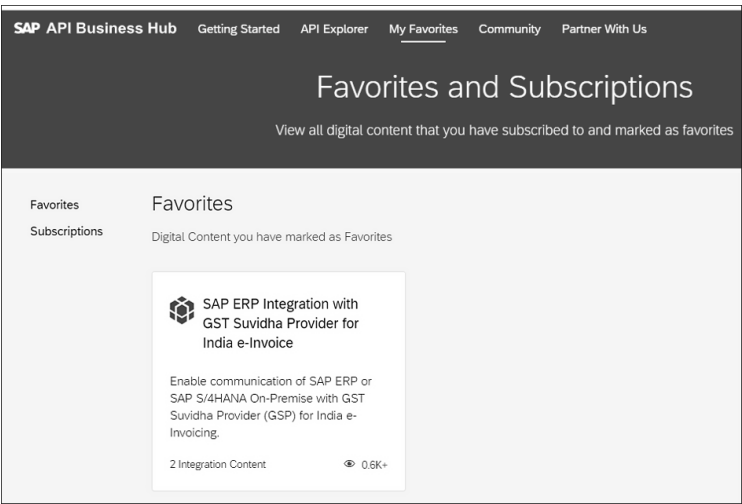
SAP API Business Hub Getting Started API Explorer My Favorites Community Partner With Us

Favorites and Subscriptions

View all digital content that you have subscribed to and marked as favorites

Favorites

Subscriptions

Favorites

Digital Content you have marked as Favorites

SAP ERP Integration with GST Suvidha Provider for India e-Invoice

Enable communication of SAP ERP or SAP S/4HANA On-Premise with GST Suvidha Provider (GSP) for India e-Invoicing.

2 Integration Content

0.6K+